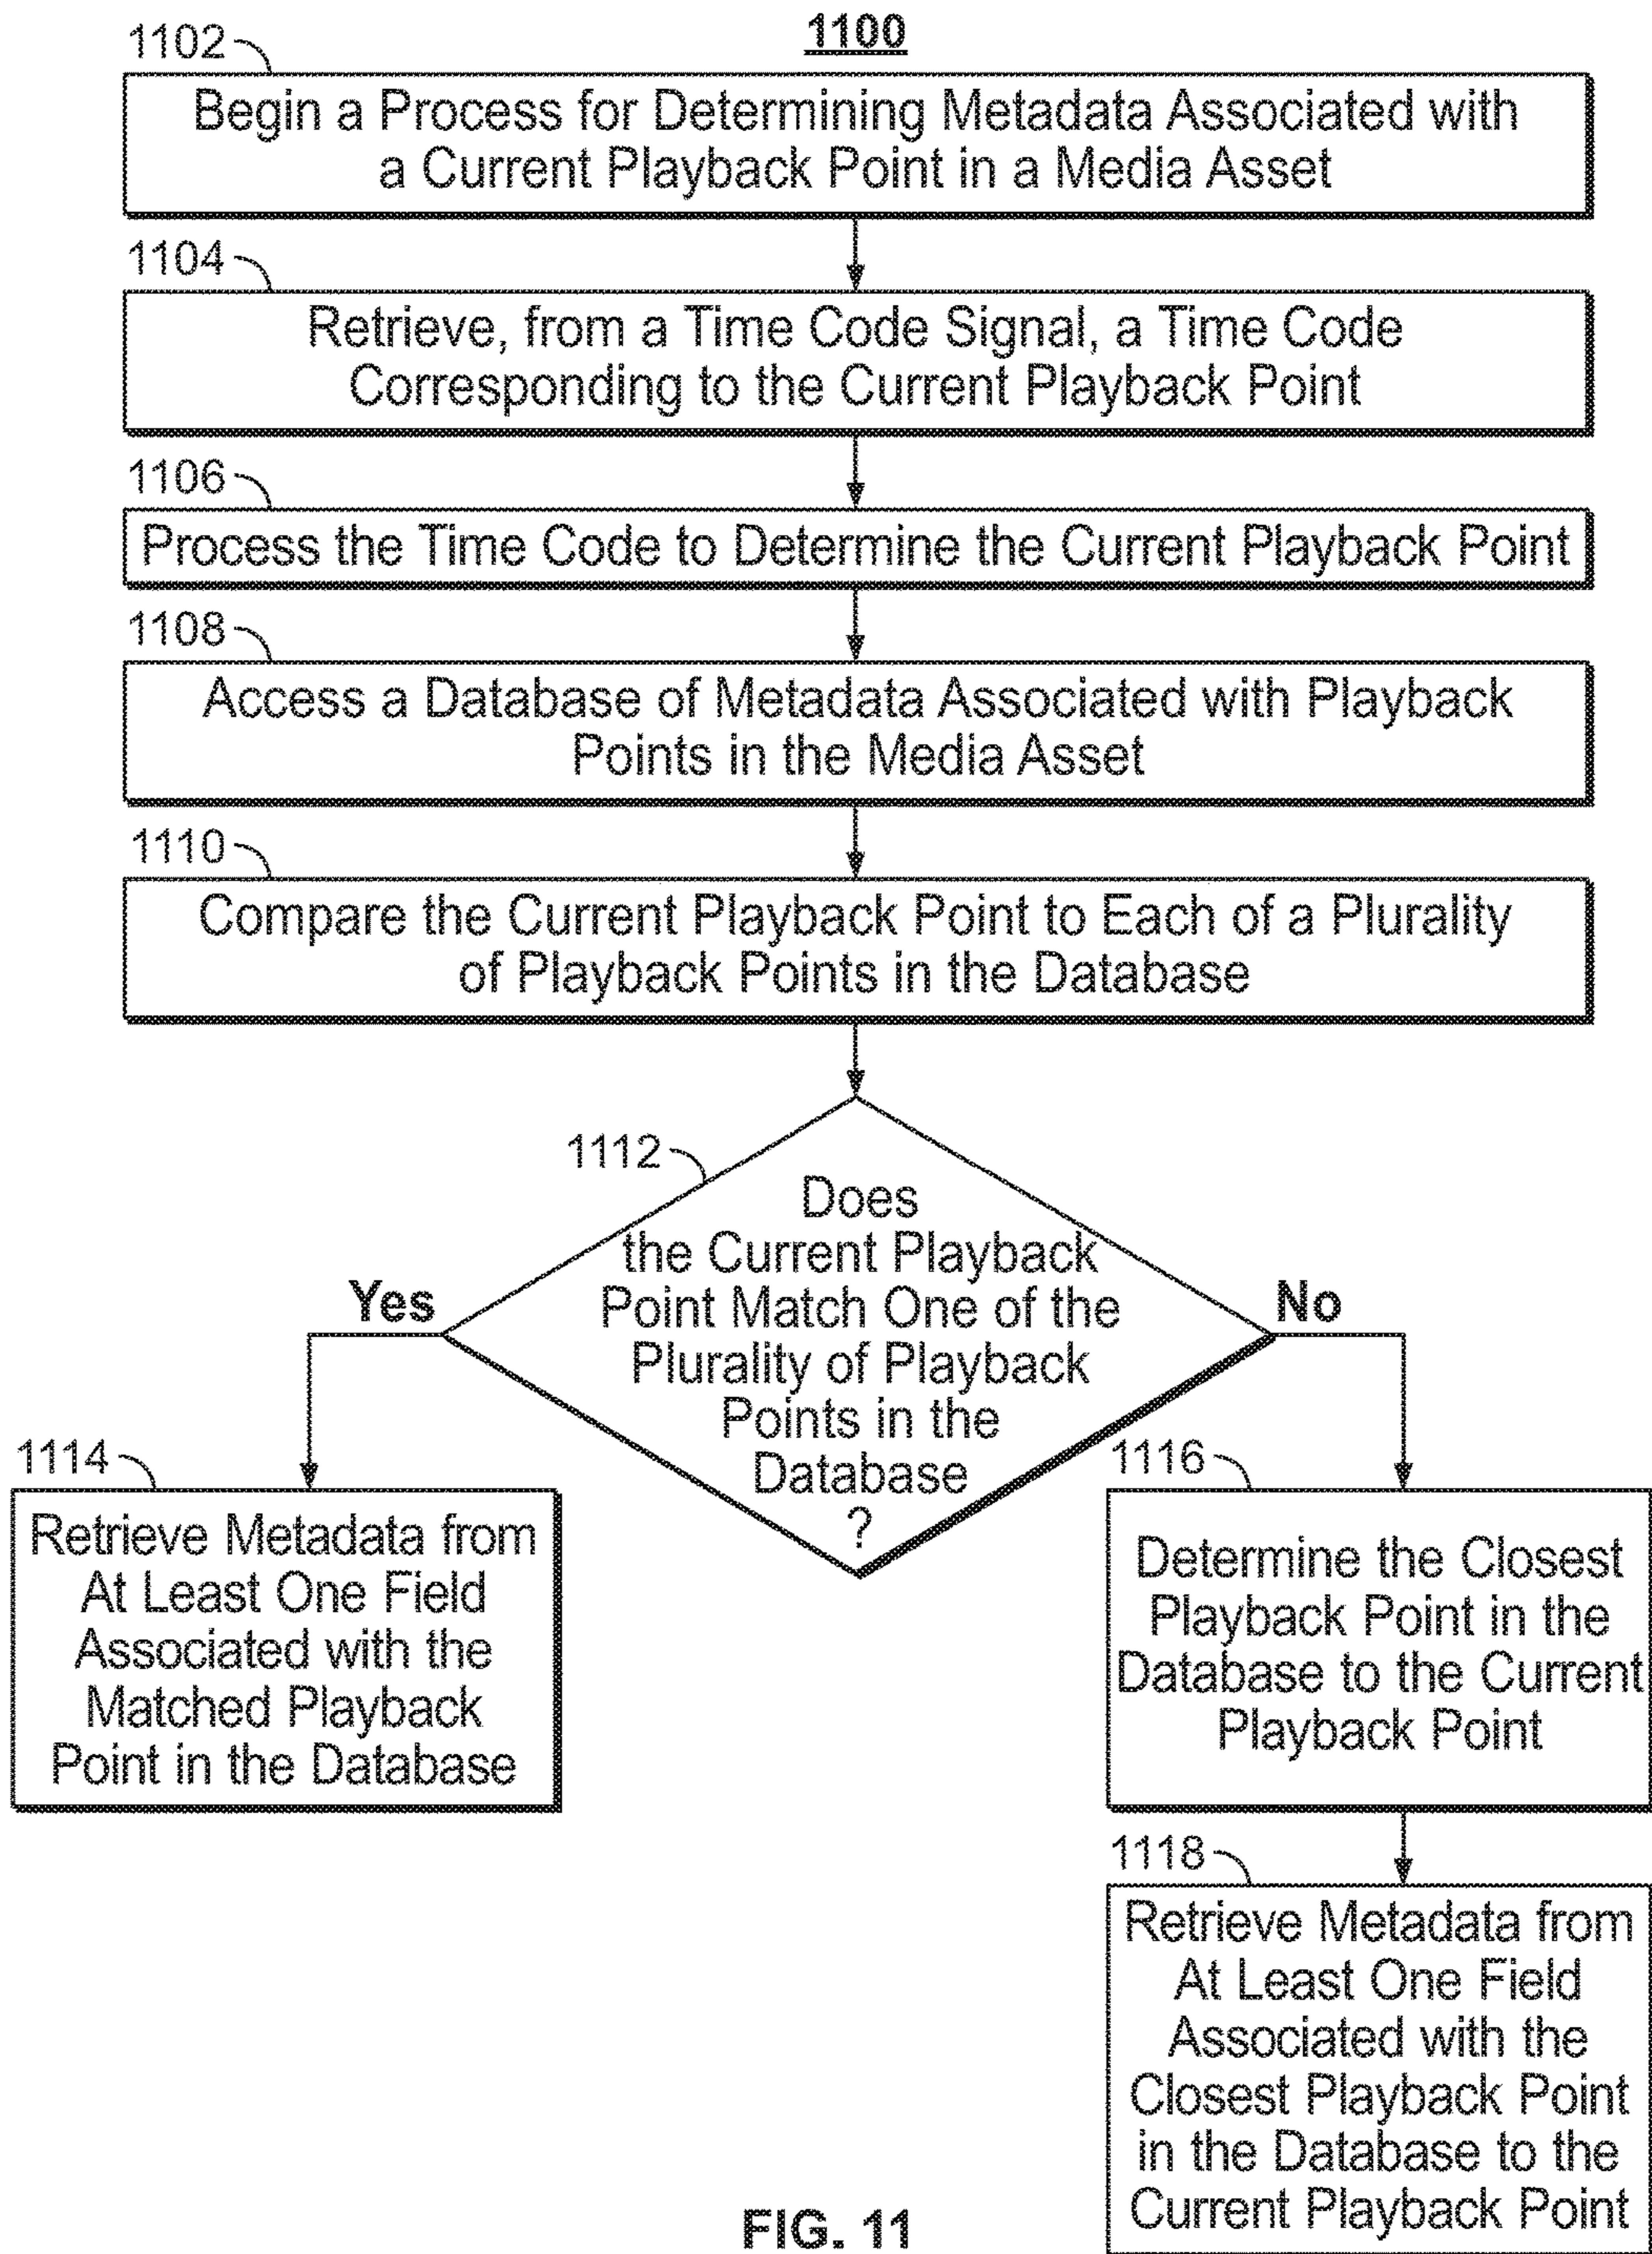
1100

1102

Begin a Process for Determining Metadata Associated with a Current Playback Point in a Media Asset

1104

Retrieve, from a Time Code Signal, a Time Code Corresponding to the Current Playback Point

1106

Process the Time Code to Determine the Current Playback Point

1108

Access a Database of Metadata Associated with Playback Points in the Media Asset

1110

Compare the Current Playback Point to Each of a Plurality of Playback Points in the Database

1112

Does the Current Playback Point Match One of the Plurality of Playback Points in the Database ?

Yes

No

1114

Retrieve Metadata from At Least One Field Associated with the Matched Playback Point in the Database

1116

Determine the Closest Playback Point in the Database to the Current Playback Point

1118

Retrieve Metadata from At Least One Field Associated with the Closest Playback Point in the Database to the Current Playback Point

FIG. 11